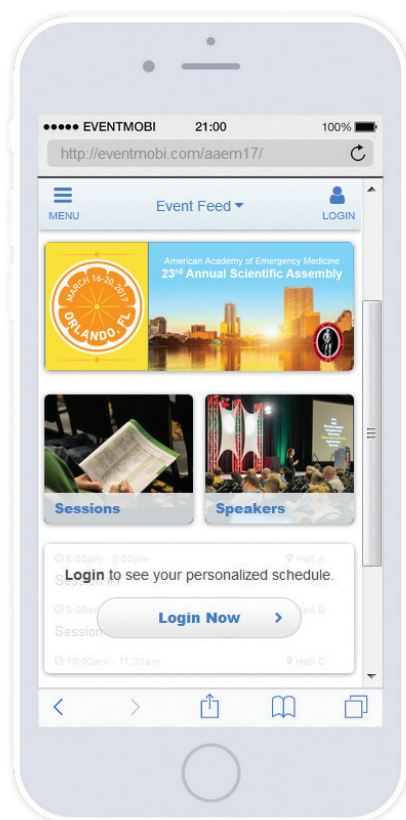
●●●●● EVENTMOBI 21:00 100%

http://eventmobi.com/aaem17/

MENU

Event Feed

LOGIN

MARCH 16-20, 2017

ORLANDO, FL

American Academy of Emergency Medicine

23rd Annual Scientific Assembly

Sessions

Speakers

9:00am - 9:00pm

Hall A

Session

Hall B

Session

10:00am - 11:00am

Hall C

Login to see your personalized schedule.

Login Now